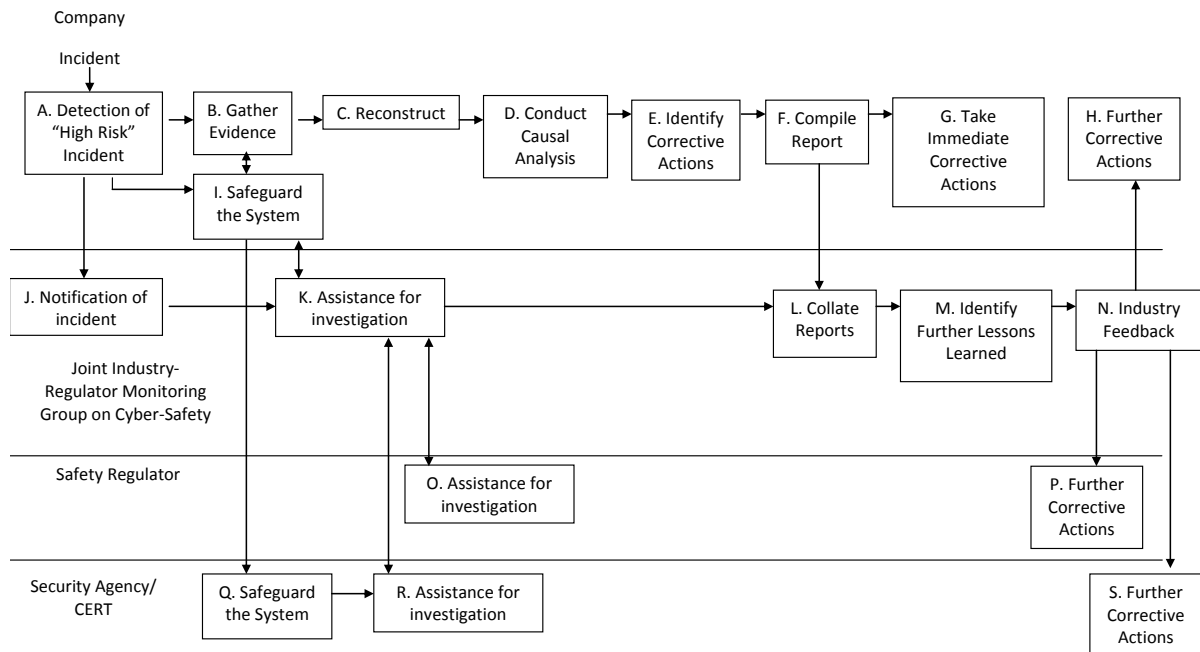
Company

Incident

A. Detection of "High Risk" Incident

B. Gather Evidence

C. Reconstruct

D. Conduct Causal Analysis

E. Identify Corrective Actions

F. Compile Report

G. Take Immediate Corrective Actions

H. Further Corrective Actions

I. Safeguard the System

J. Notification of incident

K. Assistance for investigation

L. Collate Reports

M. Identify Further Lessons Learned

N. Industry Feedback

Joint Industry-Regulator Monitoring Group on Cyber-Safety

Safety Regulator

O. Assistance for investigation

P. Further Corrective Actions

Security Agency/ CERT

Q. Safeguard the System

R. Assistance for investigation

S. Further Corrective Actions